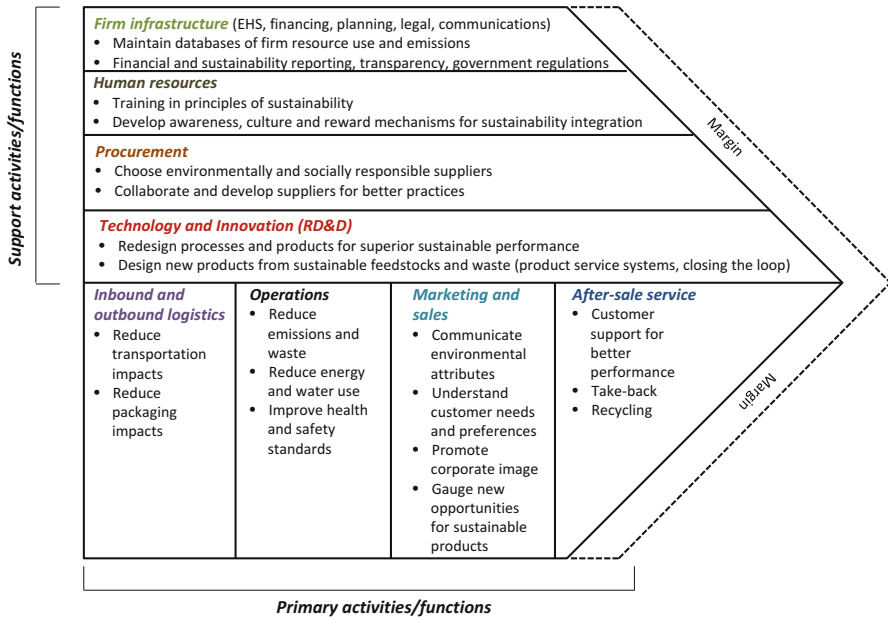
Support activities/functions

Firm infrastructure (EHS, financing, planning, legal, communications)
• Maintain databases of firm resource use and emissions
• Financial and sustainability reporting, transparency, government regulations

Human resources
• Training in principles of sustainability
• Develop awareness, culture and reward mechanisms for sustainability integration

Procurement
• Choose environmentally and socially responsible suppliers
• Collaborate and develop suppliers for better practices

Technology and Innovation (RD&D)
• Redesign processes and products for superior sustainable performance
• Design new products from sustainable feedstocks and waste (product service systems, closing the loop)

Margin

Inbound and outbound logistics
• Reduce transportation impacts
• Reduce packaging impacts

Operations
• Reduce emissions and waste
• Reduce energy and water use
• Improve health and safety standards

Marketing and sales
• Communicate environmental attributes
• Understand customer needs and preferences
• Promote corporate image
• Gauge new opportunities for sustainable products

After-sale service
• Customer support for better performance
• Take-back
• Recycling

Margin

Primary activities/functions